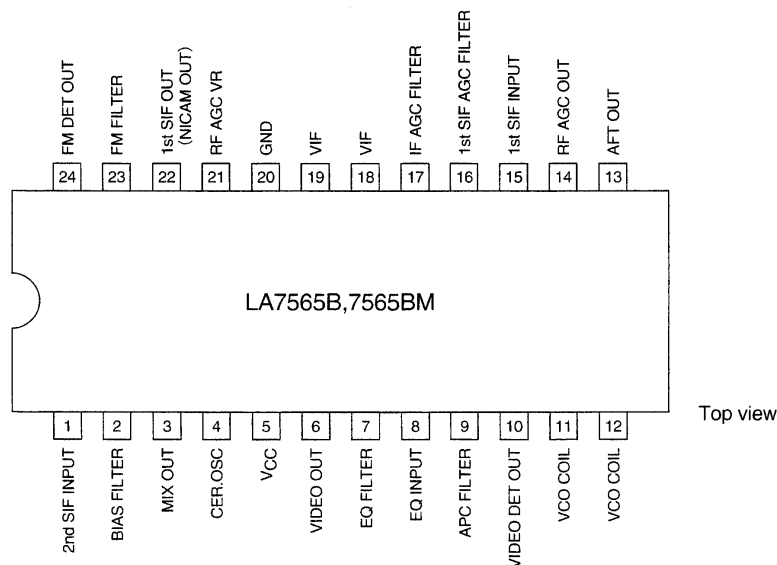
FM DET OUT
24
FM FILTER
23
1st SIF OUT (NICAM OUT)
22
RF AGC VR
21
GND
20
VIF
19
VIF
18
IF AGC FILTER
17
1st SIF AGC FILTER
16
1st SIF INPUT
15
RF AGC OUT
14
AFT OUT
13

LA7565B,7565BM

1
2nd SIF INPUT
2
BIAS FILTER
3
MIX OUT
4
CER.OSC
5
VCC
6
VIDEO OUT
7
EQ FILTER
8
EQ INPUT
9
APC FILTER
10
VIDEO DET OUT
11
VCO COIL
12
VCO COIL

Top view